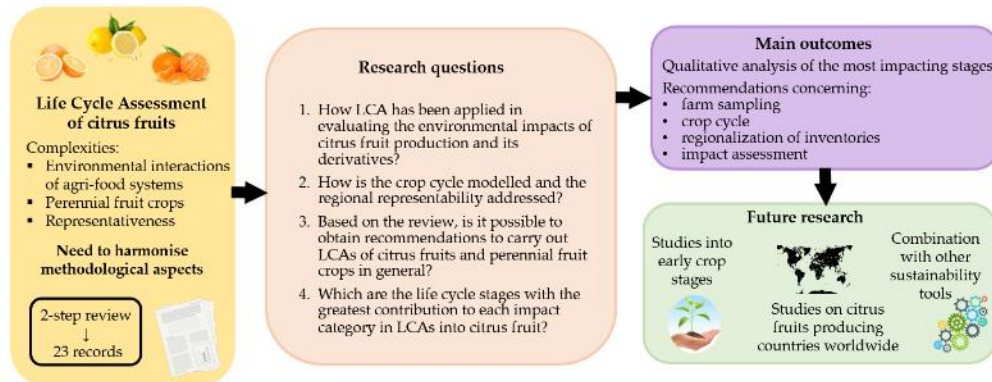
Life Cycle Assessment of citrus fruits

Complexities:
- Environmental interactions of agri-food systems
- Perennial fruit crops
- Representativeness

Need to harmonise methodological aspects

2-step review
↓
23 records

Research questions

1. How LCA has been applied in evaluating the environmental impacts of citrus fruit production and its derivatives?
2. How is the crop cycle modelled and the regional representability addressed?
3. Based on the review, is it possible to obtain recommendations to carry out LCAs of citrus fruits and perennial fruit crops in general?
4. Which are the life cycle stages with the greatest contribution to each impact category in LCAs into citrus fruit?

Main outcomes
Qualitative analysis of the most impacting stages
Recommendations concerning:
- farm sampling
- crop cycle
- regionalization of inventories
- impact assessment

Future research
Studies into early crop stages
Studies on citrus fruits producing countries worldwide
Combination with other sustainability tools